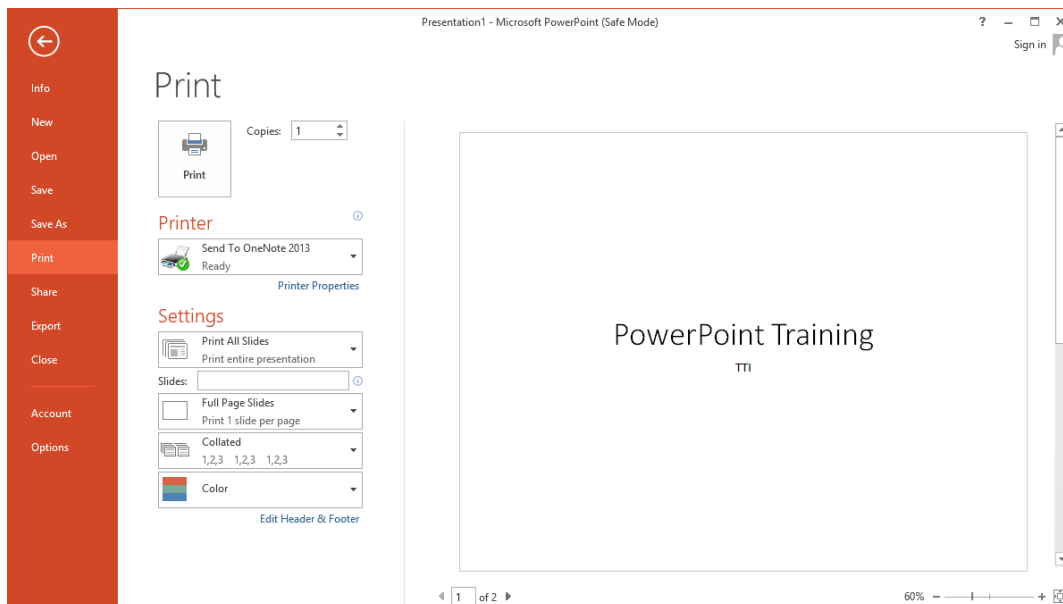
Presentation1 - Microsoft PowerPoint (Safe Mode)

? – □ ×

Sign in

Info
New
Open
Save
Save As
Print
Share
Export
Close
Account
Options

Print

Print

Copies: 1

Printer

Send To OneNote 2013
Ready

Printer Properties

Settings

Print All Slides
Print entire presentation

Slides:

Full Page Slides
Print 1 slide per page

Collated
1,2,3 1,2,3 1,2,3

Color

Edit Header & Footer

PowerPoint Training

TTI

1 of 2

60%